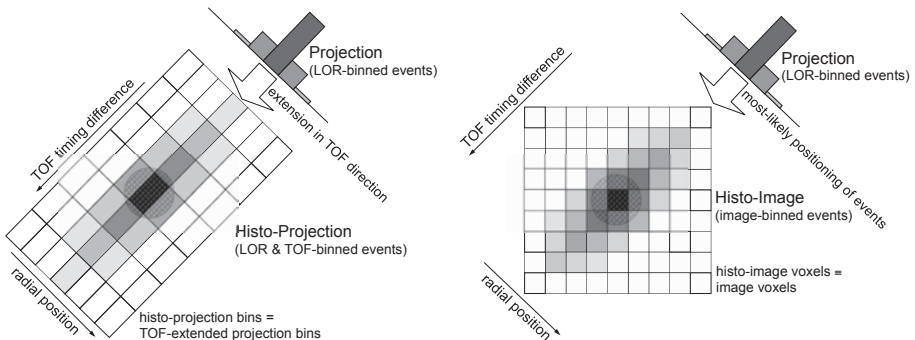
Projection
(LOR-binned events)

extension in TOF direction

TOF timing difference

Histo-Projection
(LOR & TOF-binned events)

radial position

histo-projection bins =
TOF-extended projection bins

Projection
(LOR-binned events)

most-likely positioning of events

TOF timing difference

Histo-Image
(image-binned events)

histo-image voxels =
image voxels

radial position